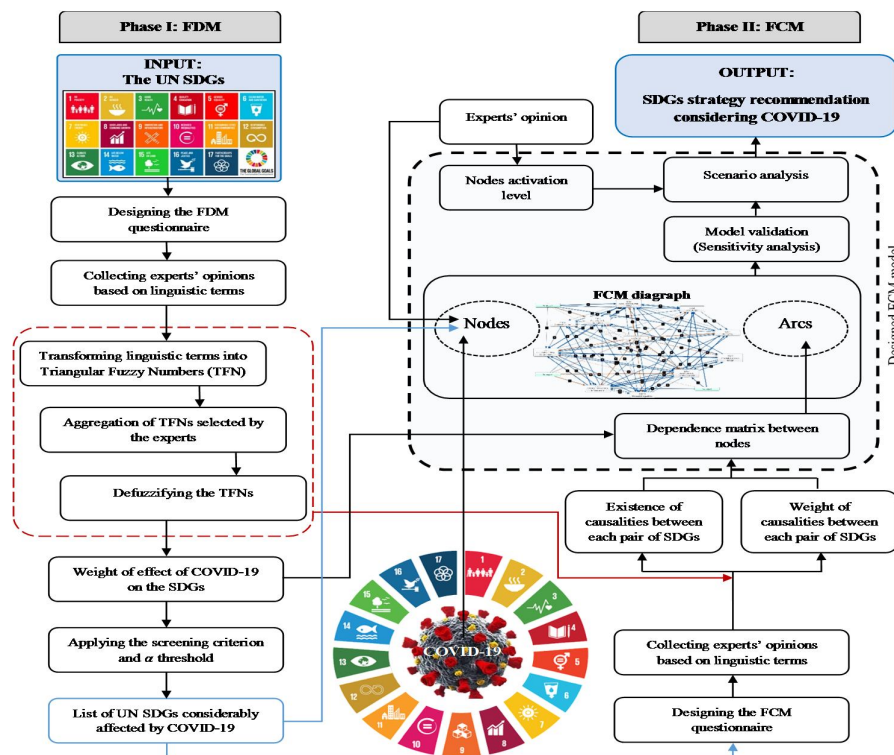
Phase I: FDM

Phase II: FCM

INPUT:
The UN SDGs

THE GLOBAL GOALS

OUTPUT:
SDGs strategy recommendation considering COVID-19

Experts' opinion

Nodes activation level

Scenario analysis

Model validation (Sensitivity analysis)

Designed FCM model

Designing the FDM questionnaire

Collecting experts' opinions based on linguistic terms

FCM diagraph

Nodes

Arcs

Transforming linguistic terms into Triangular Fuzzy Numbers (TFN)

Aggregation of TFNs selected by the experts

Dependence matrix between nodes

Defuzzifying the TFNs

Existence of causalities between each pair of SDGs

Weight of causalities between each pair of SDGs

Weight of effect of COVID-19 on the SDGs

Applying the screening criterion and $\alpha$ threshold

COVID-19

Collecting experts' opinions based on linguistic terms

List of UN SDGs considerably affected by COVID-19

Designing the FCM questionnaire